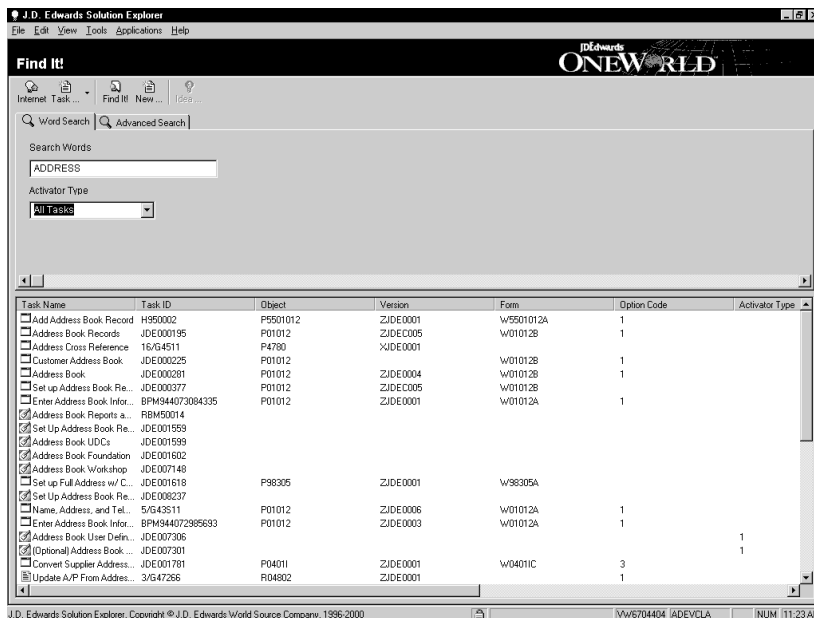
J.D. Edwards Solution Explorer

File Edit View Tools Applications Help

Find It!

JDEdwards ONEWORLD

Internet Task... Find It! New... Idea...

Word Search | Advanced Search

Search Words

ADDRESS

Activator Type

All Tasks

| Task Name | Task ID | Object | Version | Form | Option Code | Activator Type |
|---|---|---|---|---|---|---|
| Add Address Book Record | H950002 | P5501012 | ZJDE0001 | W5501012A | 1 | |
| Address Book Records | JDE000195 | P01012 | ZJDEC005 | W01012B | 1 | |
| Address Cross Reference | 16/G4511 | P4780 | XJDE0001 | | | |
| Customer Address Book | JDE000225 | P01012 | | W01012B | 1 | |
| Address Book | JDE000281 | P01012 | ZJDE0004 | W01012B | 1 | |
| Set up Address Book Re... | JDE000377 | P01012 | ZJDEC005 | W01012B | | |
| Enter Address Book Infor... | BPM944073084335 | P01012 | ZJDE0001 | W01012A | 1 | |
| Address Book Reports a... | RBM50014 | | | | | |
| Set Up Address Book Re... | JDE001559 | | | | | |
| Address Book UDCs | JDE001599 | | | | | |
| Address Book Foundation | JDE001602 | | | | | |
| Address Book Workshop | JDE007148 | | | | | |
| Set up Full Address w/ C... | JDE001618 | P98305 | ZJDE0001 | W98305A | | |
| Set Up Address Book Re... | JDE008237 | | | | | |
| Name, Address, and Tel... | 5/G43S11 | P01012 | ZJDE0006 | W01012A | 1 | |
| Enter Address Book Infor... | BPM944072985693 | P01012 | ZJDE0003 | W01012A | 1 | |
| Address Book User Defin... | JDE007306 | | | | | 1 |
| (Optional) Address Book ... | JDE007301 | | | | | 1 |
| Convert Supplier Address... | JDE001781 | P0401I | ZJDE0001 | W0401IC | 3 | |
| Update A/P From Addres... | 3/G47266 | R04802 | ZJDE0001 | | 1 | |

J.D. Edwards Solution Explorer. Copyright © J.D. Edwards World Source Company, 1996-2000 VW6704404 ADEVCLA NUM 11:23 A